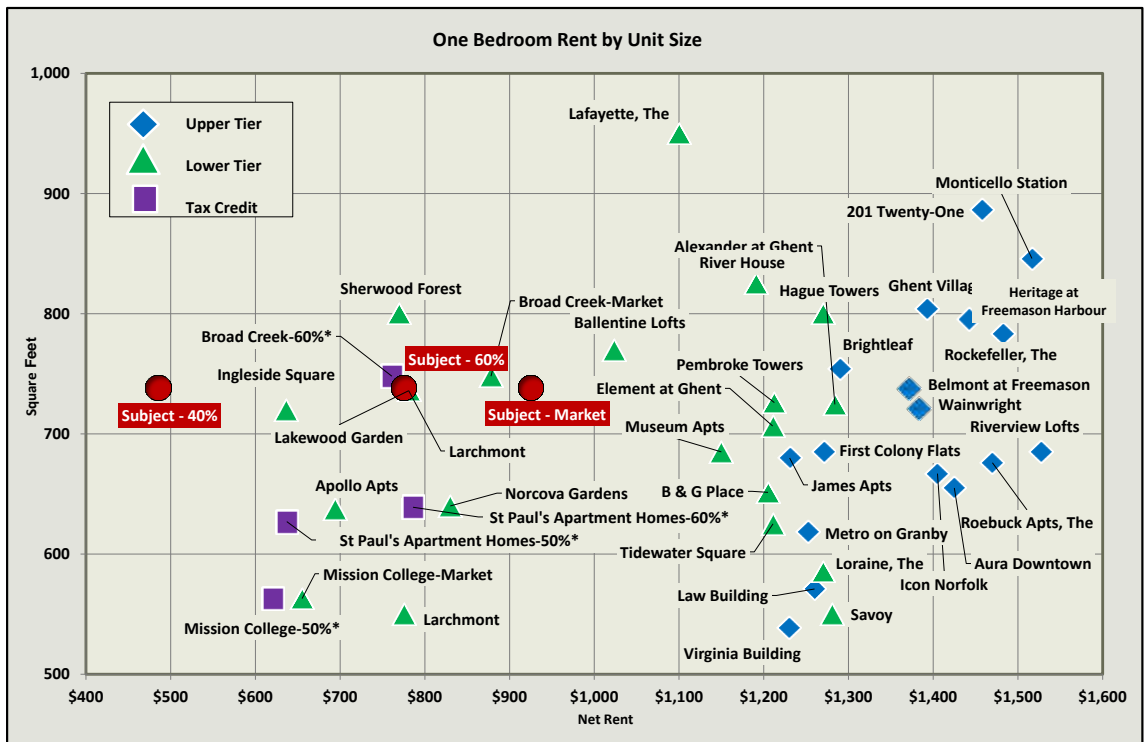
One Bedroom Rent by Unit Size

Upper Tier
Lower Tier
Tax Credit

1,000
900
800
700
600
500

Square Feet

$400 $500 $600 $700 $800 $900 $1,000 $1,100 $1,200 $1,300 $1,400 $1,500 $1,600

Net Rent

Lafayette, The
Monticello Station
201 Twenty-One
Alexander at Ghent
River House
Sherwood Forest
Broad Creek-Market
Hague Towers
Ghent Villag
Heritage at Freemason Harbour
Ballentine Lofts
Broad Creek-60%*
Subject - 60%
Brightleaf
Rockefeller, The
Pembroke Towers
Ingleside Square
Element at Ghent
Belmont at Freemason
Subject - 40%
Subject - Market
Wainwright
Museum Apts
Riverview Lofts
Lakewood Garden
Larchmont
First Colony Flats
James Apts
Apollo Apts
Norcova Gardens
B & G Place
St Paul's Apartment Homes-60%*
Roebuck Apts, The
St Paul's Apartment Homes-50%*
Metro on Granby
Tidewater Square
Aura Downtown
Mission College-Market
Loraine, The
Icon Norfolk
Law Building
Mission College-50%*
Larchmont
Savoy
Virginia Building